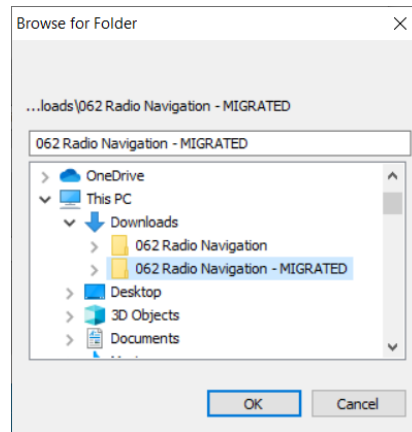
Browse for Folder

...loads\062 Radio Navigation - MIGRATED

062 Radio Navigation - MIGRATED

OneDrive
This PC
Downloads
062 Radio Navigation
062 Radio Navigation - MIGRATED
Desktop
3D Objects
Documents
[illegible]

OK
Cancel